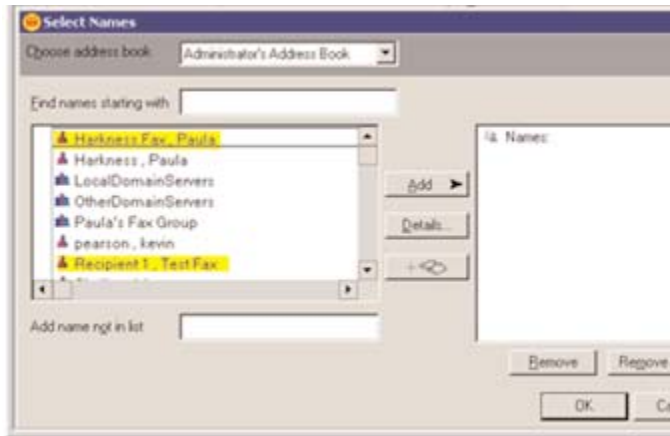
Select Names

Choose address book: Administrator's Address Book

Find names starting with

Harkness Fax, Paula
Harkness, Paula
LocalDomainServers
OtherDomainServers
Paula's Fax Group
pearson, kevin
Recipient 1, Test Fax

Add
Details...

Names:

Add name not in list

Remove
Remove

OK
C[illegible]